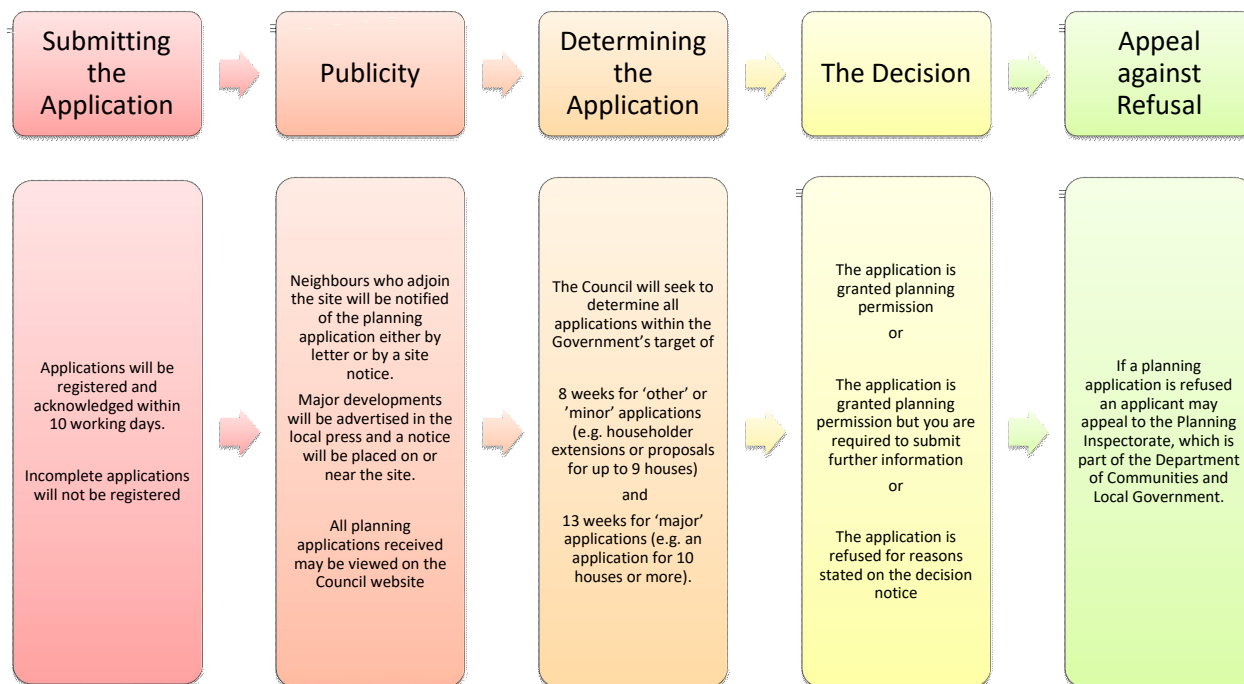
Submitting the Application

Publicity

Determining the Application

The Decision

Appeal against Refusal

Applications will be registered and acknowledged within 10 working days.

Incomplete applications will not be registered

Neighbours who adjoin the site will be notified of the planning application either by letter or by a site notice.

Major developments will be advertised in the local press and a notice will be placed on or near the site.

All planning applications received may be viewed on the Council website

The Council will seek to determine all applications within the Government's target of

8 weeks for 'other' or 'minor' applications (e.g. householder extensions or proposals for up to 9 houses)

and

13 weeks for 'major' applications (e.g. an application for 10 houses or more).

The application is granted planning permission

or

The application is granted planning permission but you are required to submit further information

or

The application is refused for reasons stated on the decision notice

If a planning application is refused an applicant may appeal to the Planning Inspectorate, which is part of the Department of Communities and Local Government.